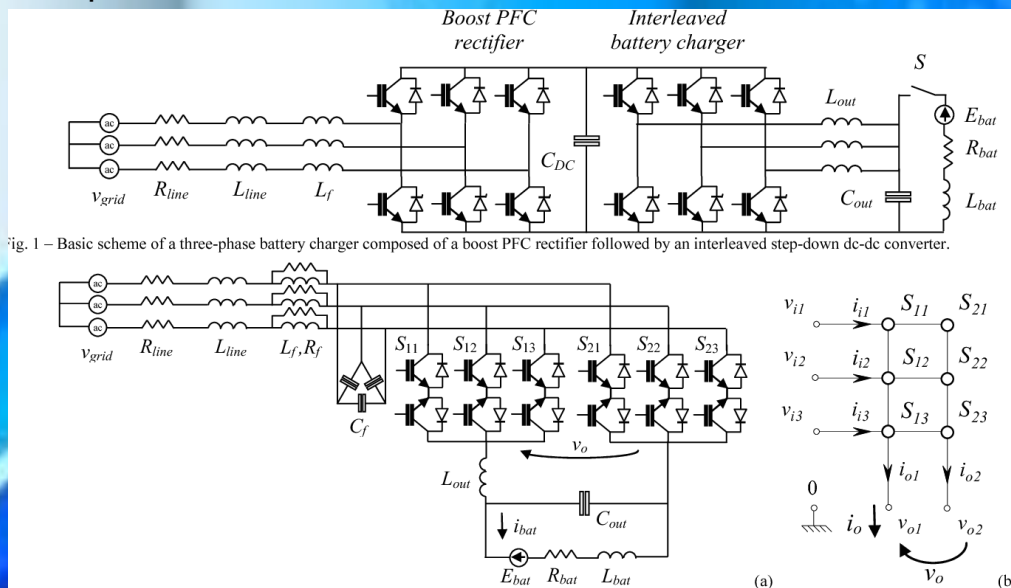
Boost PFC rectifier

Interleaved battery charger

S

ac
ac
ac

$v_{grid}$ $R_{line}$ $L_{line}$ $L_f$

$C_{DC}$

$L_{out}$

$E_{bat}$

$R_{bat}$

$C_{out}$

$L_{bat}$

ig. 1 – Basic scheme of a three-phase battery charger composed of a boost PFC rectifier followed by an interleaved step-down dc-dc converter.

ac
ac
ac

$v_{grid}$ $R_{line}$ $L_{line}$ $L_f, R_f$

$C_f$

$S_{11}$ $S_{12}$ $S_{13}$ $S_{21}$ $S_{22}$ $S_{23}$

$v_o$

$L_{out}$

$i_{bat}$

$C_{out}$

$E_{bat}$ $R_{bat}$ $L_{bat}$

(a)

$v_{i1}$ $i_{i1}$ $S_{11}$ $S_{21}$

$v_{i2}$ $i_{i2}$ $S_{12}$ $S_{22}$

$v_{i3}$ $i_{i3}$ $S_{13}$ $S_{23}$

$i_{o1}$ $i_{o2}$

0

$i_o$ $v_{o1}$ $v_{o2}$

$v_o$

(b